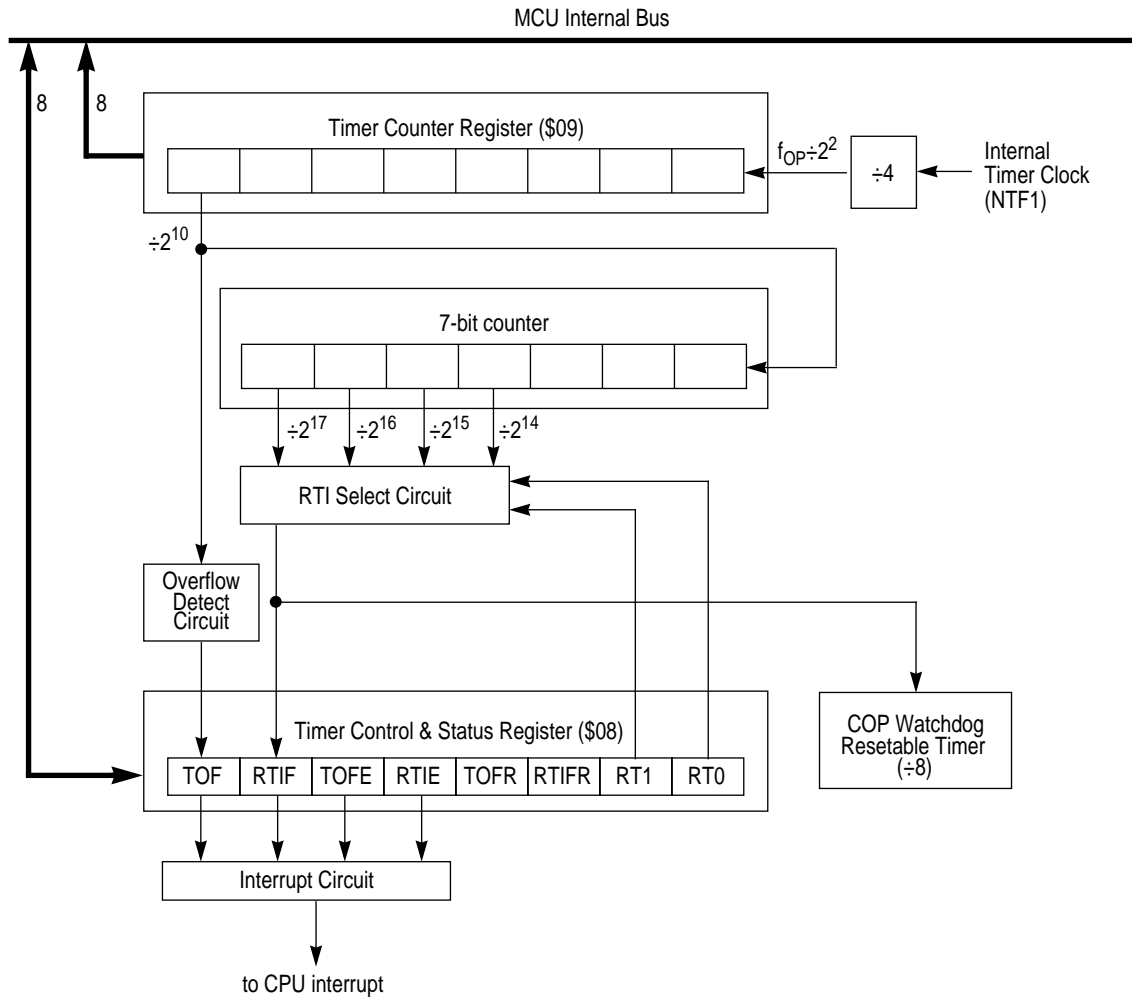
MCU Internal Bus

8

8

Timer Counter Register (\$09)

$f_{OP} \div 2^2$

$\div 4$

Internal Timer Clock (NTF1)

$\div 2^{10}$

7-bit counter

$\div 2^{17}$ $\div 2^{16}$ $\div 2^{15}$ $\div 2^{14}$

RTI Select Circuit

Overflow Detect Circuit

Timer Control & Status Register (\$08)

| TOF | RTIF | TOFE | RTIE | TOFR | RTIFR | RT1 | RT0 |
|---|---|---|---|---|---|---|---|

COP Watchdog Resetable Timer ($\div 8$)

Interrupt Circuit

to CPU interrupt